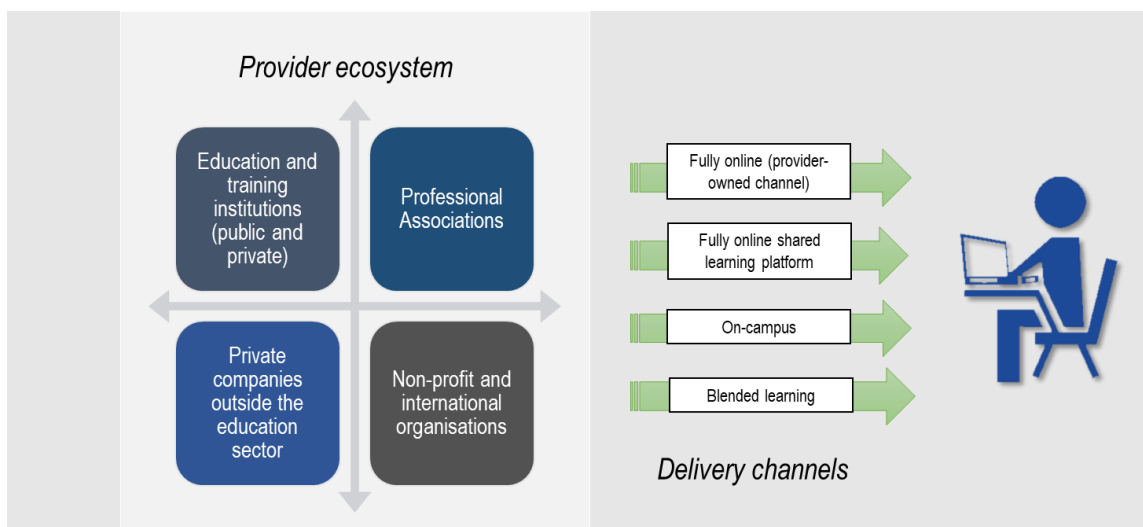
Provider ecosystem

Education and training institutions (public and private)

Professional Associations

Private companies outside the education sector

Non-profit and international organisations

Fully online (provider-owned channel)

Fully online shared learning platform

On-campus

Blended learning

Delivery channels